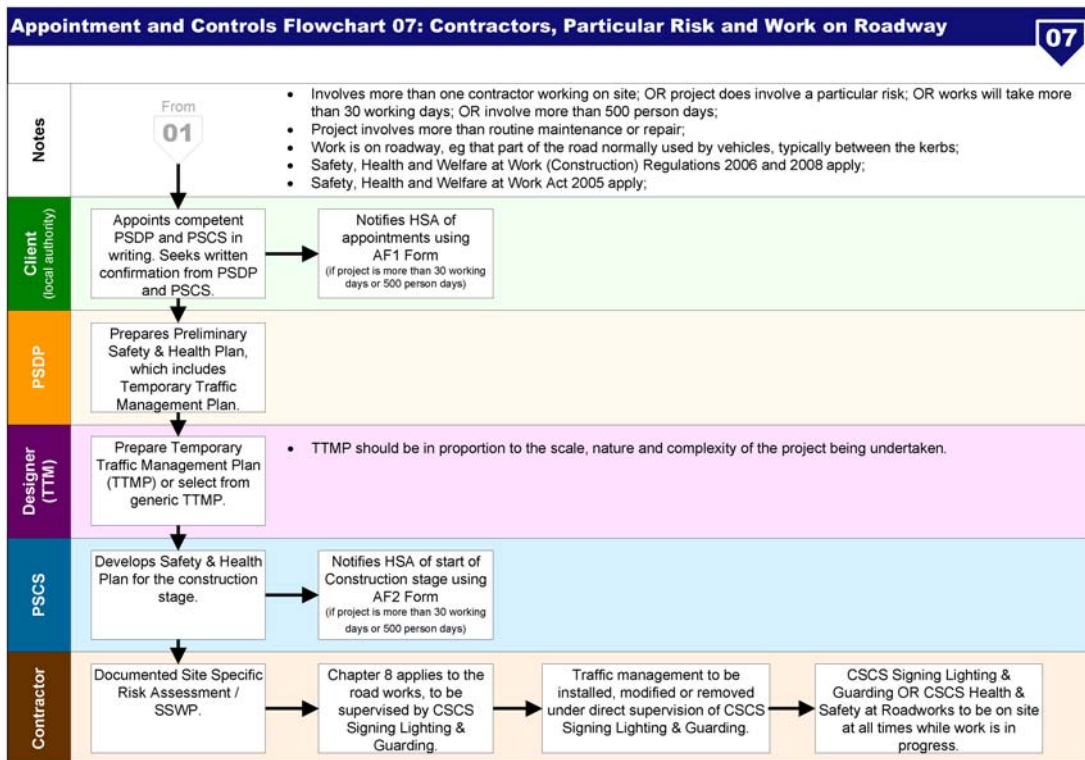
Appointment and Controls Flowchart 07: Contractors, Particular Risk and Work on Roadway

07

Notes

From
01

- Involves more than one contractor working on site; OR project does involve a particular risk; OR works will take more than 30 working days; OR involve more than 500 person days;
- Project involves more than routine maintenance or repair;
- Work is on roadway, eg that part of the road normally used by vehicles, typically between the kerbs;
- Safety, Health and Welfare at Work (Construction) Regulations 2006 and 2008 apply;
- Safety, Health and Welfare at Work Act 2005 apply;

Client (local authority)

Appoints competent PSDP and PSCS in writing. Seeks written confirmation from PSDP and PSCS.

Notifies HSA of appointments using AF1 Form (if project is more than 30 working days or 500 person days)

PSDP

Prepares Preliminary Safety & Health Plan, which includes Temporary Traffic Management Plan.

Designer (TTM)

Prepare Temporary Traffic Management Plan (TTMP) or select from generic TTMP.

- TTMP should be in proportion to the scale, nature and complexity of the project being undertaken.

PSCS

Develops Safety & Health Plan for the construction stage.

Notifies HSA of start of Construction stage using AF2 Form (if project is more than 30 working days or 500 person days)

Contractor

Documented Site Specific Risk Assessment / SSWP.

Chapter 8 applies to the road works, to be supervised by CSCS Signing Lighting & Guarding.

Traffic management to be installed, modified or removed under direct supervision of CSCS Signing Lighting & Guarding.

CSCS Signing Lighting & Guarding OR CSCS Health & Safety at Roadworks to be on site at all times while work is in progress.